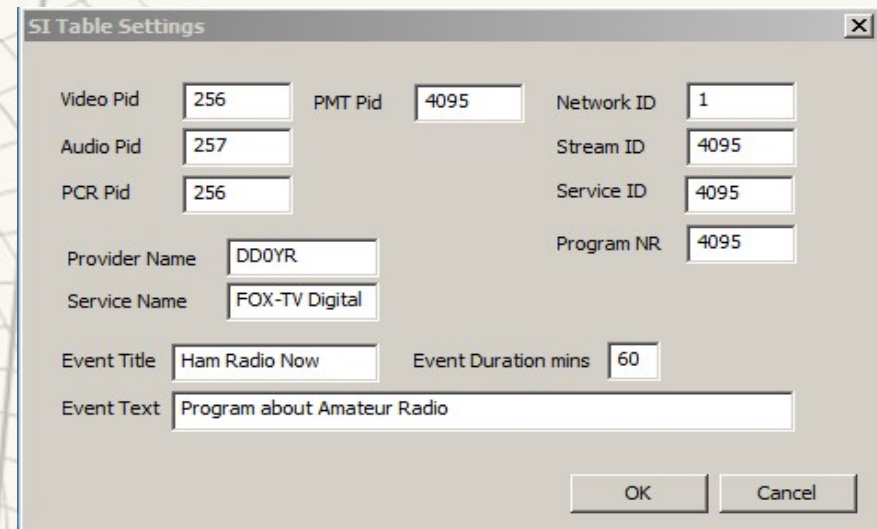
SI Table Settings

Video Pid 256
Audio Pid 257
PCR Pid 256

PMT Pid 4095

Network ID 1
Stream ID 4095
Service ID 4095
Program NR 4095

Provider Name DD0YR
Service Name FOX-TV Digital

Event Title Ham Radio Now
Event Duration mins 60
Event Text Program about Amateur Radio

OK
Cancel